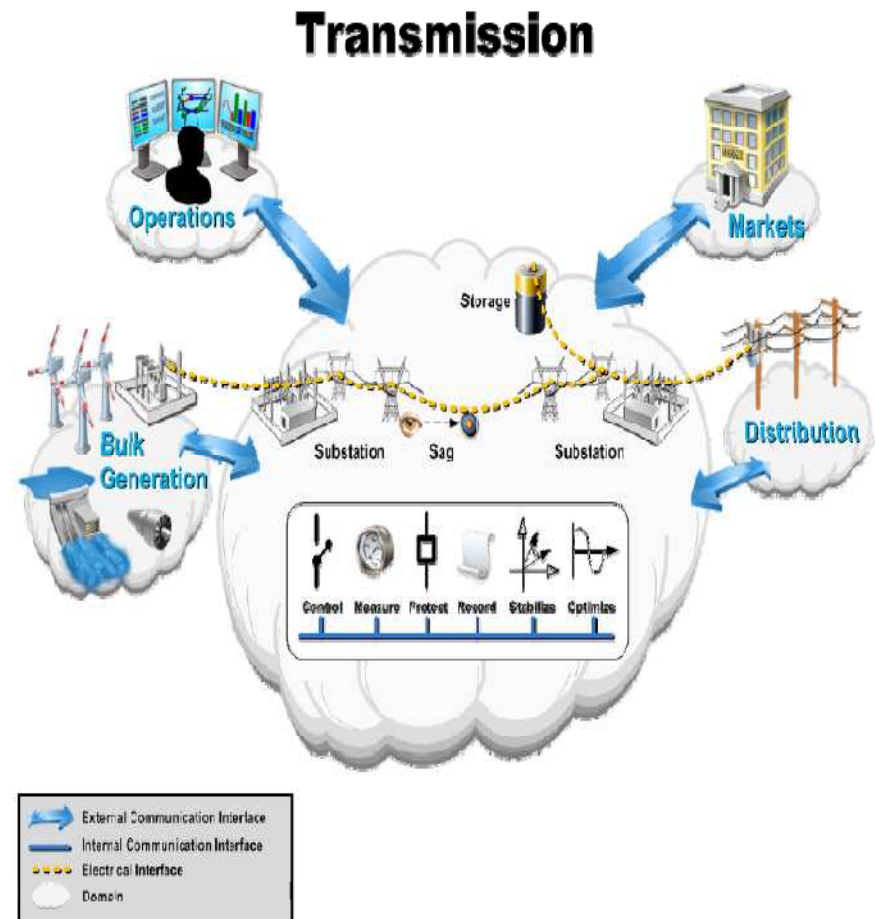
Transmission

Operations

Markets

Storage

Bulk Generation

Substation

Sag

Substation

Distribution

Control

Measure

Protect

Record

Stabilize

Optimize

External Communication Interface
Internal Communication Interface
Electrical Interface
Domain